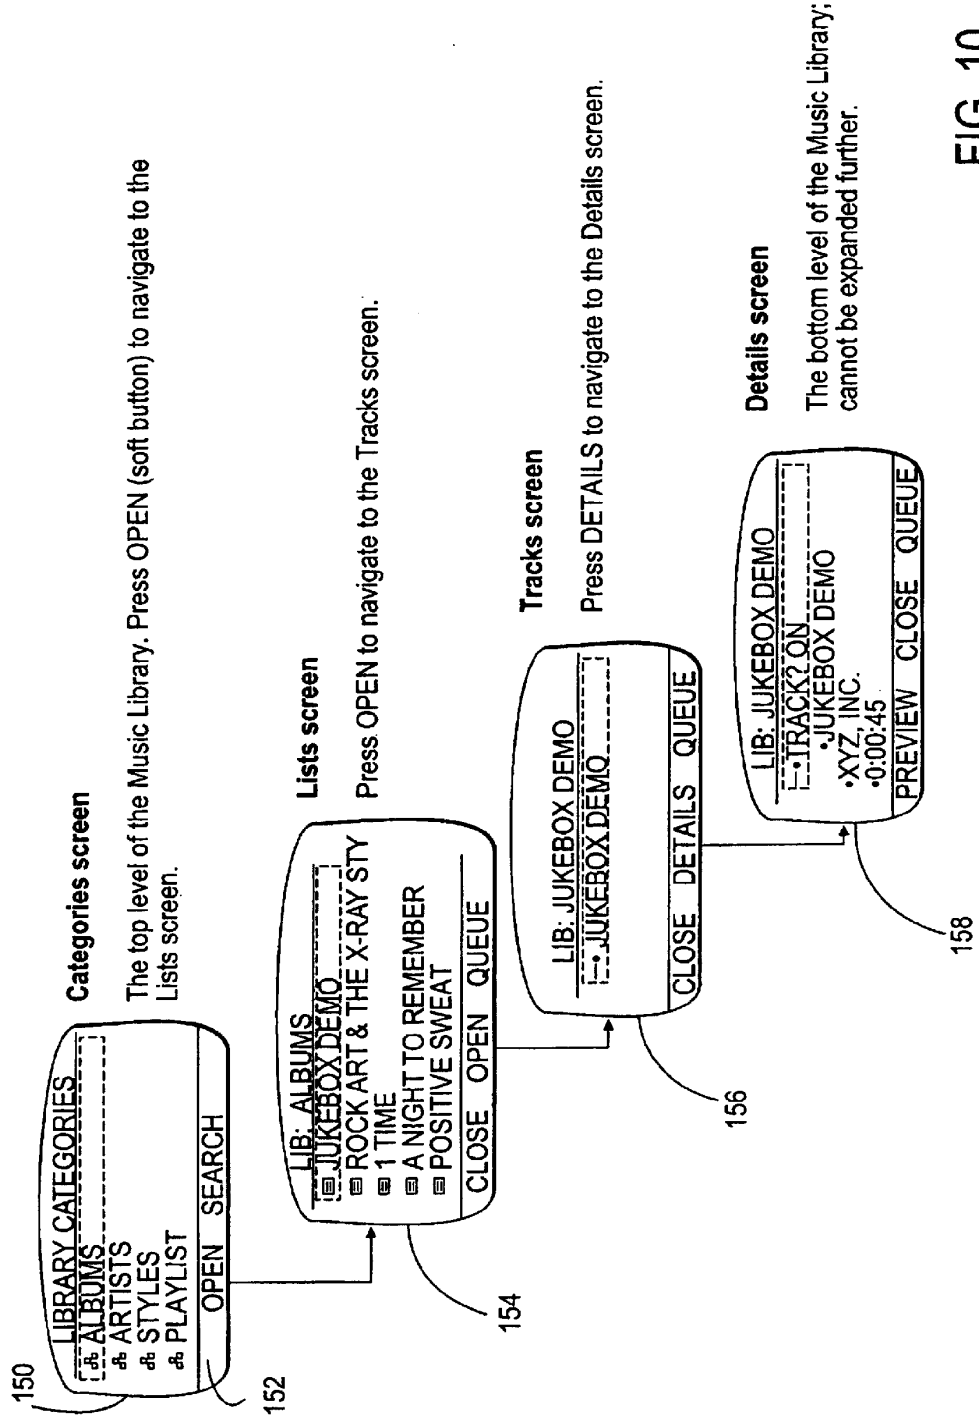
150

LIBRARY CATEGORIES
ALBUMS
ARTISTS
STYLES
PLAYLIST
OPEN SEARCH

152

Categories screen

The top level of the Music Library. Press OPEN (soft button) to navigate to the Lists screen.

LIB: ALBUMS
JUKEBOX DEMO
ROCK ART & THE X-RAY STY
1 TIME
A NIGHT TO REMEMBER
POSITIVE SWEAT
CLOSE OPEN QUEUE

154

Lists screen

Press OPEN to navigate to the Tracks screen.

LIB: JUKEBOX DEMO
• JUKEBOX DEMO
CLOSE DETAILS QUEUE

156

Tracks screen

Press DETAILS to navigate to the Details screen.

LIB: JUKEBOX DEMO
•TRACK? ON
•JUKEBOX DEMO
•XYZ, INC.
•0:00:45
PREVIEW CLOSE QUEUE

158

Details screen

The bottom level of the Music Library; cannot be expanded further.

FIG. 10